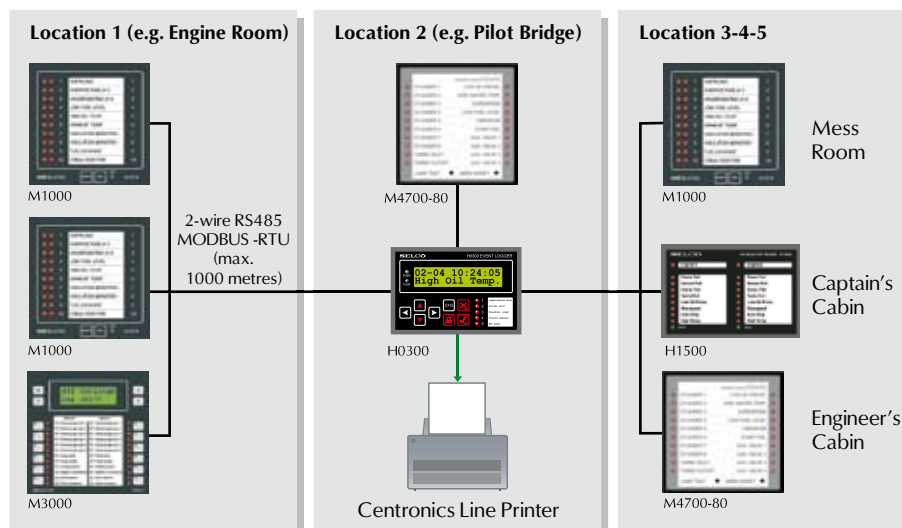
Location 1 (e.g. Engine Room)

M1000

M1000

M3000

2-wire RS485 MODBUS -RTU (max. 1000 metres)

Location 2 (e.g. Pilot Bridge)

M4700-80

SELCO H0300 EVENT LOGGER

02-04 10:24:05
High Oil Temp.

H0300

Centronics Line Printer

Location 3-4-5

M1000

Mess Room

H1500

Captain's Cabin

M4700-80

Engineer's Cabin